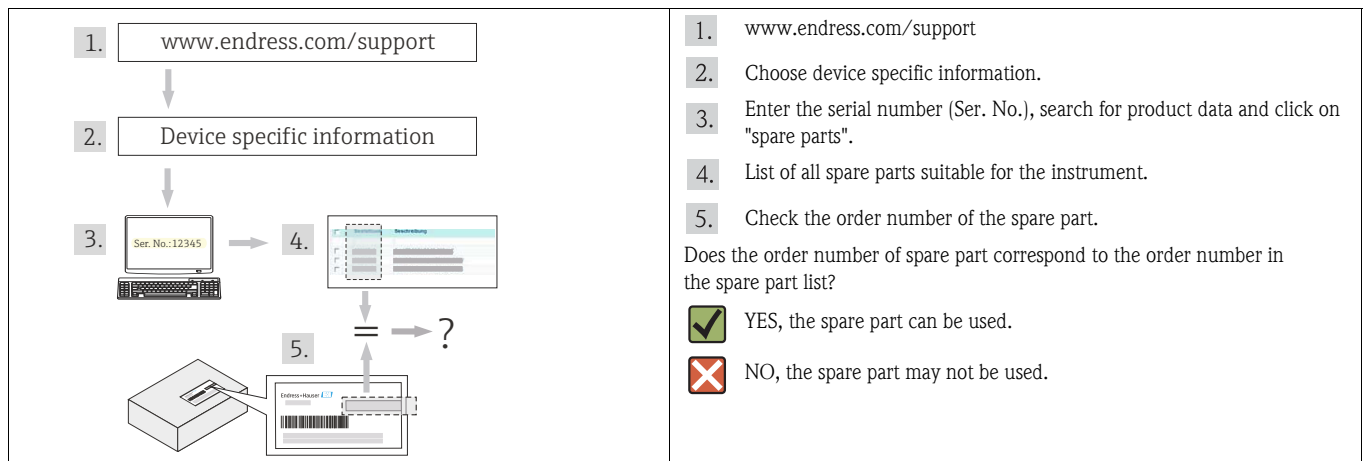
1. www.endress.com/support

2. Device specific information

3. Ser. No.:12345

4. Bestellnummer Beschreibung

5.

= ?

Endress+Hauser

1. www.endress.com/support

2. Choose device specific information.

3. Enter the serial number (Ser. No.), search for product data and click on "spare parts".

4. List of all spare parts suitable for the instrument.

5. Check the order number of the spare part.

Does the order number of spare part correspond to the order number in the spare part list?

YES, the spare part can be used.

NO, the spare part may not be used.